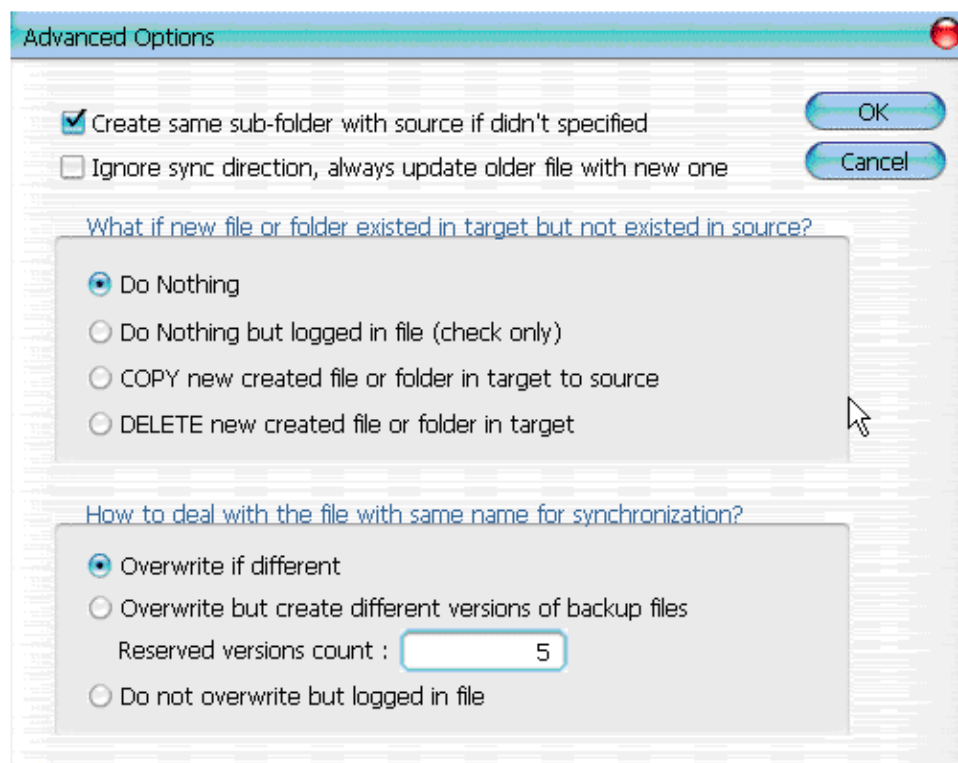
Advanced Options

Create same sub-folder with source if didn't specified

Ignore sync direction, always update older file with new one

OK

Cancel

What if new file or folder existed in target but not existed in source?

Do Nothing

Do Nothing but logged in file (check only)

COPY new created file or folder in target to source

DELETE new created file or folder in target

How to deal with the file with same name for synchronization?

Overwrite if different

Overwrite but create different versions of backup files

Reserved versions count : 5

Do not overwrite but logged in file